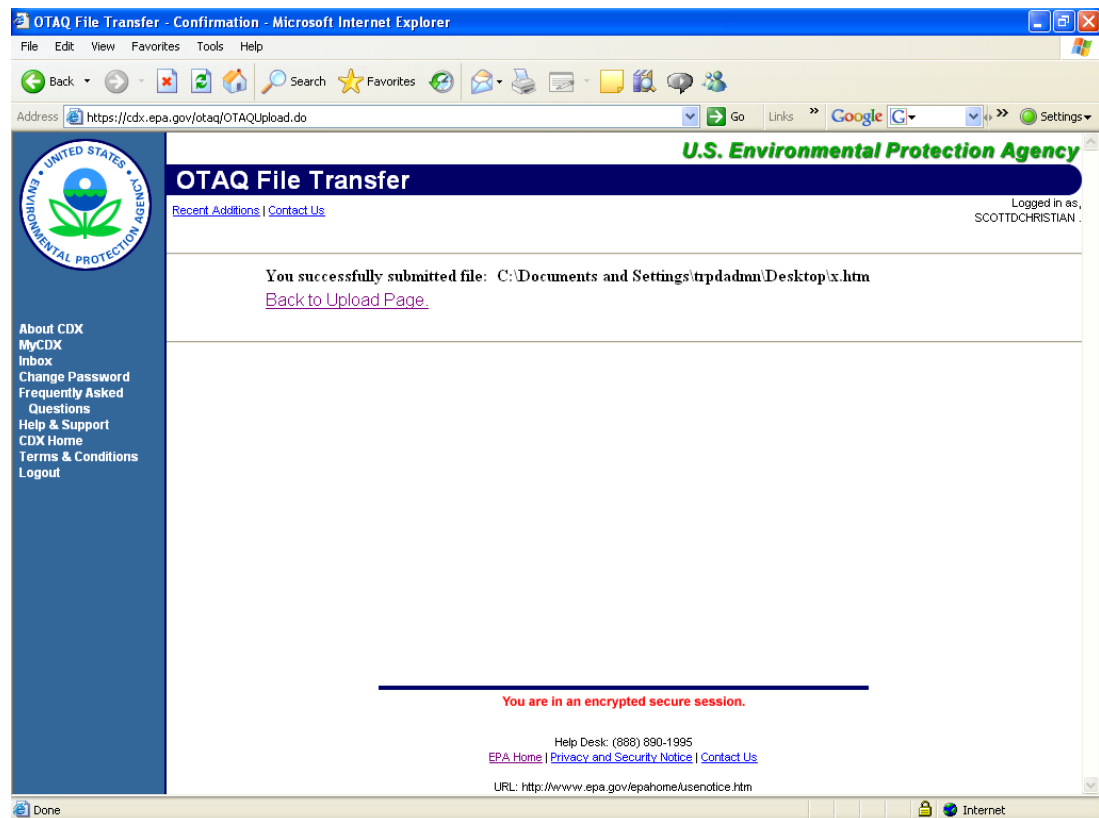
OTAQ File Transfer - Confirmation - Microsoft Internet Explorer

File Edit View Favorites Tools Help

Back Search Favorites

Address https://cdx.epa.gov/otaq/OTAQUpload.do Go Links Google G Settings

UNITED STATES ENVIRONMENTAL PROTECTION AGENCY

U.S. Environmental Protection Agency

OTAQ File Transfer

Recent Additions | Contact Us

Logged in as, SCOTTDCHRISTIAN .

About CDX
MyCDX
Inbox
Change Password
Frequently Asked Questions
Help & Support
CDX Home
Terms & Conditions
Logout

You successfully submitted file: C:\Documents and Settings\trpdadmn\Desktop\x.htm
Back to Upload Page.

You are in an encrypted secure session.

Help Desk: (888) 890-1995
EPA Home | Privacy and Security Notice | Contact Us

URL: http://www.epa.gov/epahome/usenotice.htm

Done

Internet